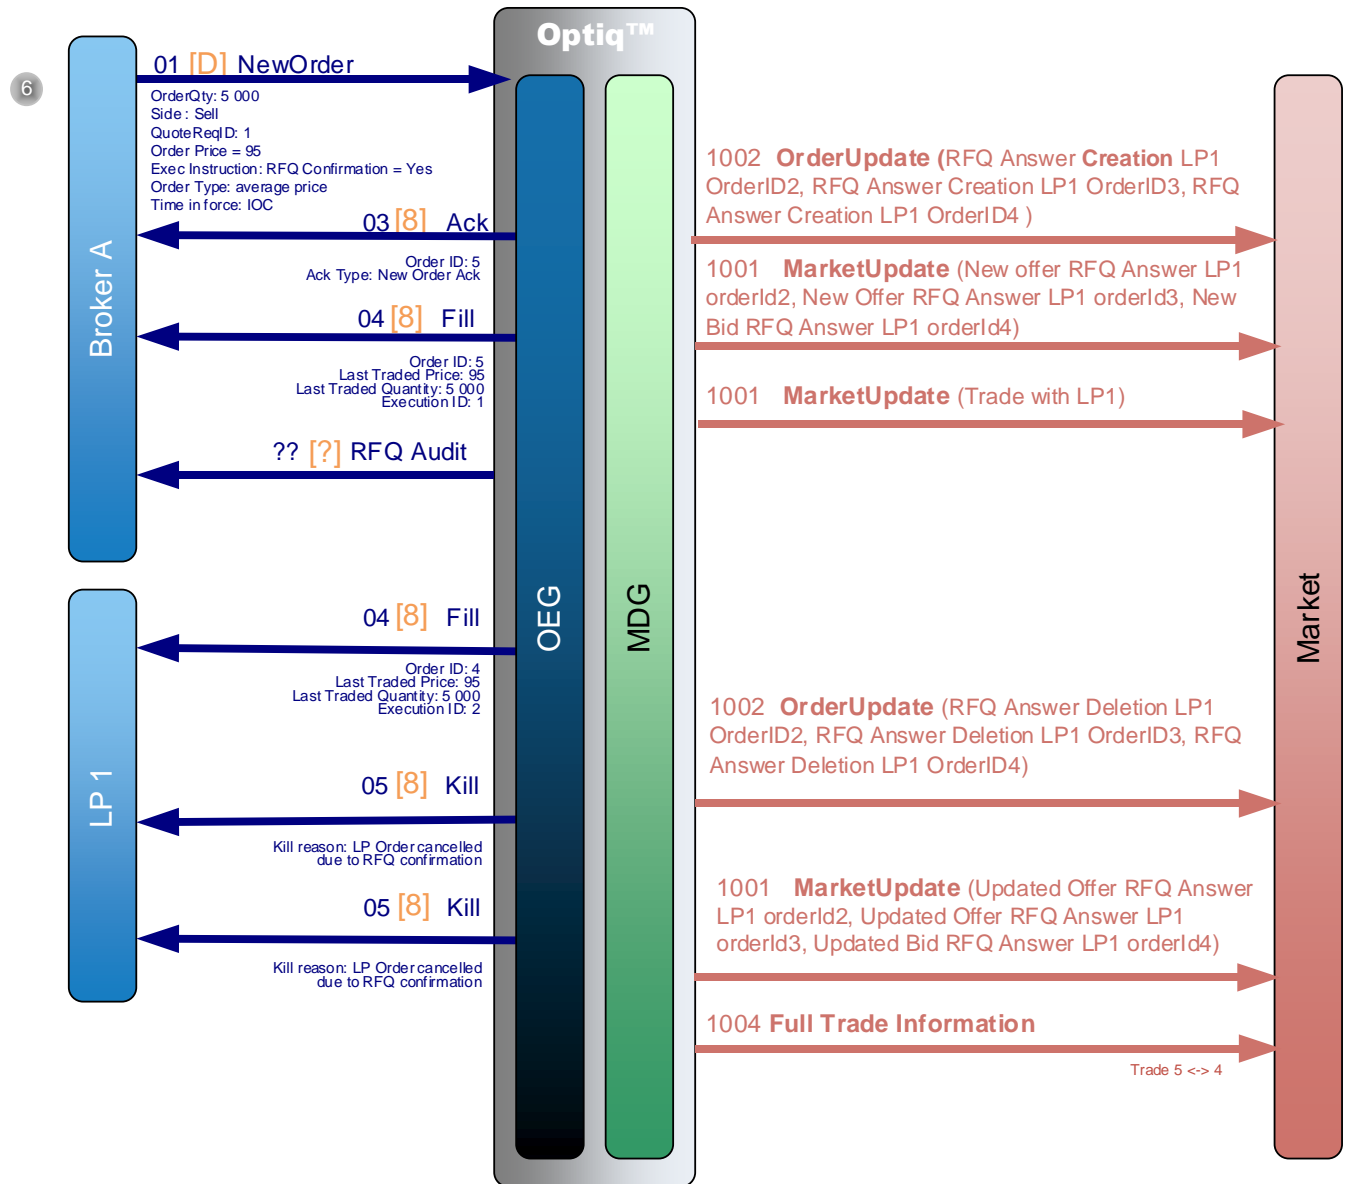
6

Optiq™

Broker A

01 [D] NewOrder
OrderQty: 5 000
Side : Sell
QuoteReqID: 1
Order Price = 95
Exec Instruction: RFQ Confirmation = Yes
Order Type: average price
Time in force: IOC

03 [8] Ack
Order ID: 5
Ack Type: New Order Ack

04 [8] Fill
Order ID: 5
Last Traded Price: 95
Last Traded Quantity: 5 000
Execution ID: 1

?? [?] RFQ Audit

LP 1

04 [8] Fill
Order ID: 4
Last Traded Price: 95
Last Traded Quantity: 5 000
Execution ID: 2

05 [8] Kill
Kill reason: LP Order cancelled due to RFQ confirmation

05 [8] Kill
Kill reason: LP Order cancelled due to RFQ confirmation

OEG

MDG

1002 OrderUpdate (RFQ Answer Creation LP1 OrderID2, RFQ Answer Creation LP1 OrderID3, RFQ Answer Creation LP1 OrderID4 )

1001 MarketUpdate (New offer RFQ Answer LP1 orderId2, New Offer RFQ Answer LP1 orderId3, New Bid RFQ Answer LP1 orderId4)

1001 MarketUpdate (Trade with LP1)

1002 OrderUpdate (RFQ Answer Deletion LP1 OrderID2, RFQ Answer Deletion LP1 OrderID3, RFQ Answer Deletion LP1 OrderID4)

1001 MarketUpdate (Updated Offer RFQ Answer LP1 orderId2, Updated Offer RFQ Answer LP1 orderId3, Updated Bid RFQ Answer LP1 orderId4)

1004 Full Trade Information

Trade 5 <-> 4

Market